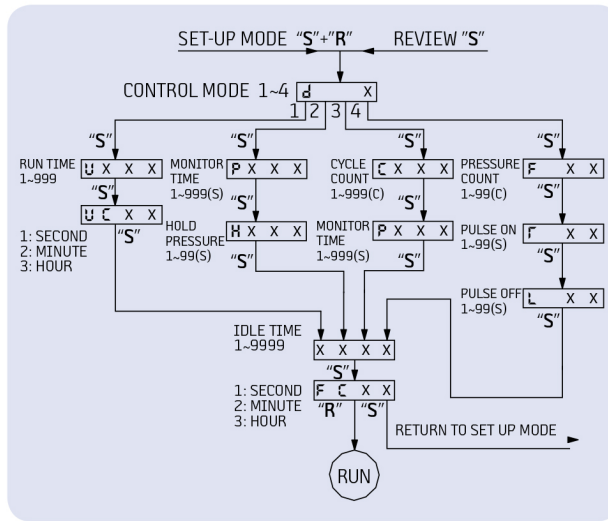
SET-UP MODE "S"+"R"

REVIEW "S"

CONTROL MODE 1~4 d X

1 2 3 4

"S"

RUN TIME 1~999 U X X X

"S"

U C X X

"S"

1: SECOND
2: MINUTE
3: HOUR

"S"

MONITOR TIME 1~999(S) P X X X

"S"

HOLD PRESSURE 1~99(S) H X X X

"S"

"S"

CYCLE COUNT 1~999(C) C X X X

"S"

MONITOR TIME 1~999(S) P X X X

"S"

"S"

PRESSURE COUNT 1~99(C) F X X

PULSE ON 1~99(S) Γ X X

"S"

PULSE OFF 1~99(S) L X X

"S"

IDLE TIME 1~9999 X X X X

"S"

1: SECOND
2: MINUTE
3: HOUR

F C X X

"R" "S"

RETURN TO SET UP MODE

RUN